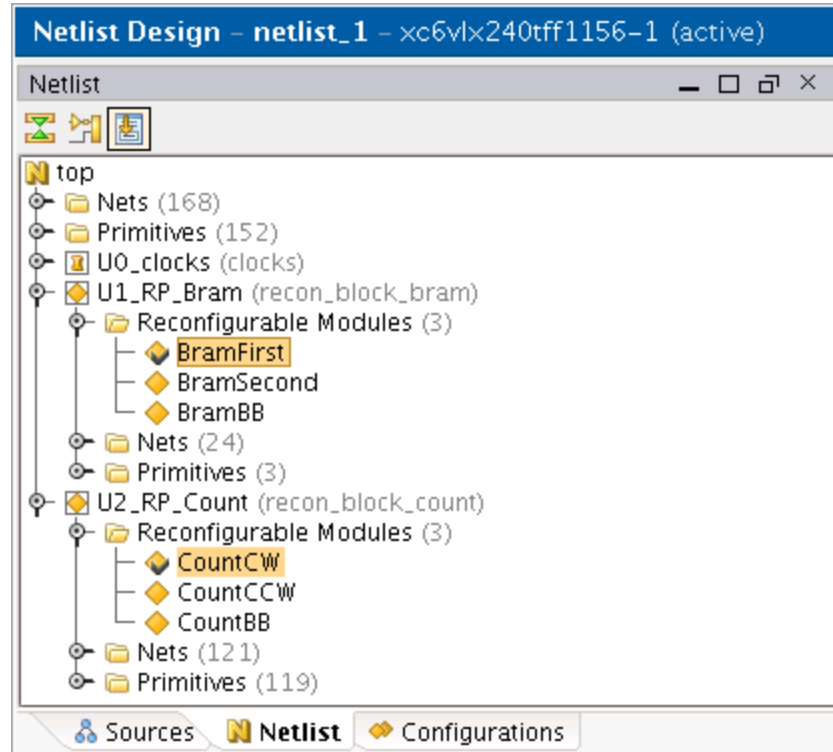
Netlist Design – netlist_1 – xc6vlx240tff1156-1 (active)

Netlist

top
Nets (168)
Primitives (152)
U0_clocks (clocks)
U1_RP_Bram (recon_block_bram)
Reconfigurable Modules (3)
BramFirst
BramSecond
BramBB
Nets (24)
Primitives (3)
U2_RP_Count (recon_block_count)
Reconfigurable Modules (3)
CountCW
CountCCW
CountBB
Nets (121)
Primitives (119)

Sources Netlist Configurations